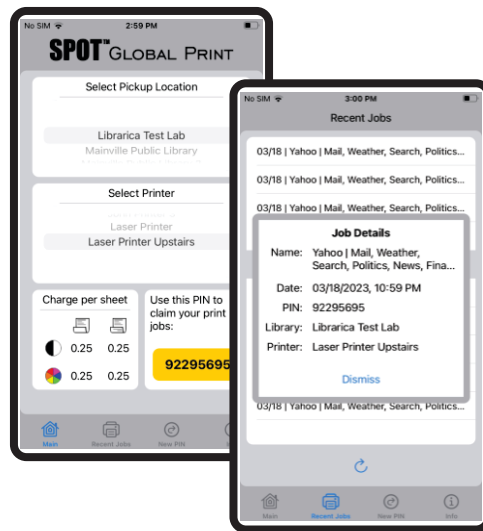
No SIM 2:59 PM

SPOT™ GLOBAL PRINT

Select Pickup Location

Librarica Test Lab
Mainville Public Library

Select Printer

Laser Printer
Laser Printer Upstairs

Charge per sheet

0.25 0.25

0.25 0.25

Use this PIN to claim your print jobs:

92295695

Main Recent Jobs New PIN

No SIM 3:00 PM

Recent Jobs

03/18 | Yahoo | Mail, Weather, Search, Politics...

03/18 | Yahoo | Mail, Weather, Search, Politics...

03/18 | Yahoo | Mail, Weather, Search, Politics...

Job Details

Name: Yahoo | Mail, Weather, Search, Politics, News, Fina...

Date: 03/18/2023, 10:59 PM

PIN: 92295695

Library: Librarica Test Lab

Printer: Laser Printer Upstairs

Dismiss

03/18 | Yahoo | Mail, Weather, Search, Politics...

Main Recent Jobs New PIN Info